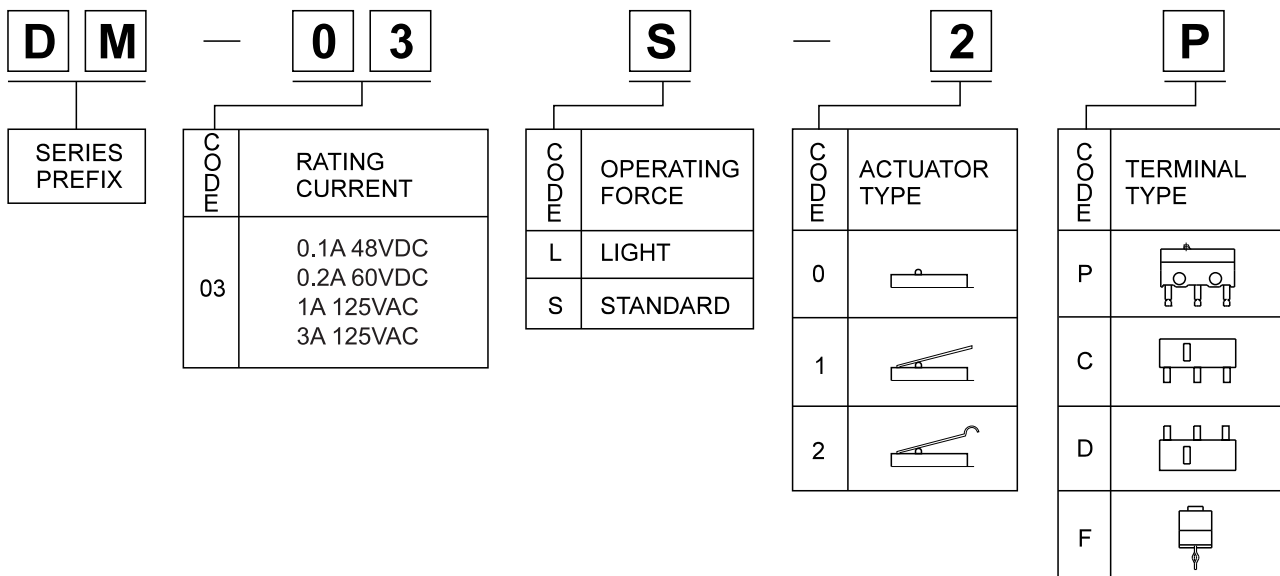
D M — 0 3 S — 2 P

SERIES PREFIX

| CODE | RATING CURRENT |
|---|---|
| 03 | 0.1A 48VDC<br>0.2A 60VDC<br>1A 125VAC<br>3A 125VAC |

| CODE | OPERATING FORCE |
|---|---|
| L | LIGHT |
| S | STANDARD |

| CODE | ACTUATOR TYPE |
|---|---|
| 0 | |
| 1 | |
| 2 | |

| CODE | TERMINAL TYPE |
|---|---|
| P | |
| C | |
| D | |
| F | |